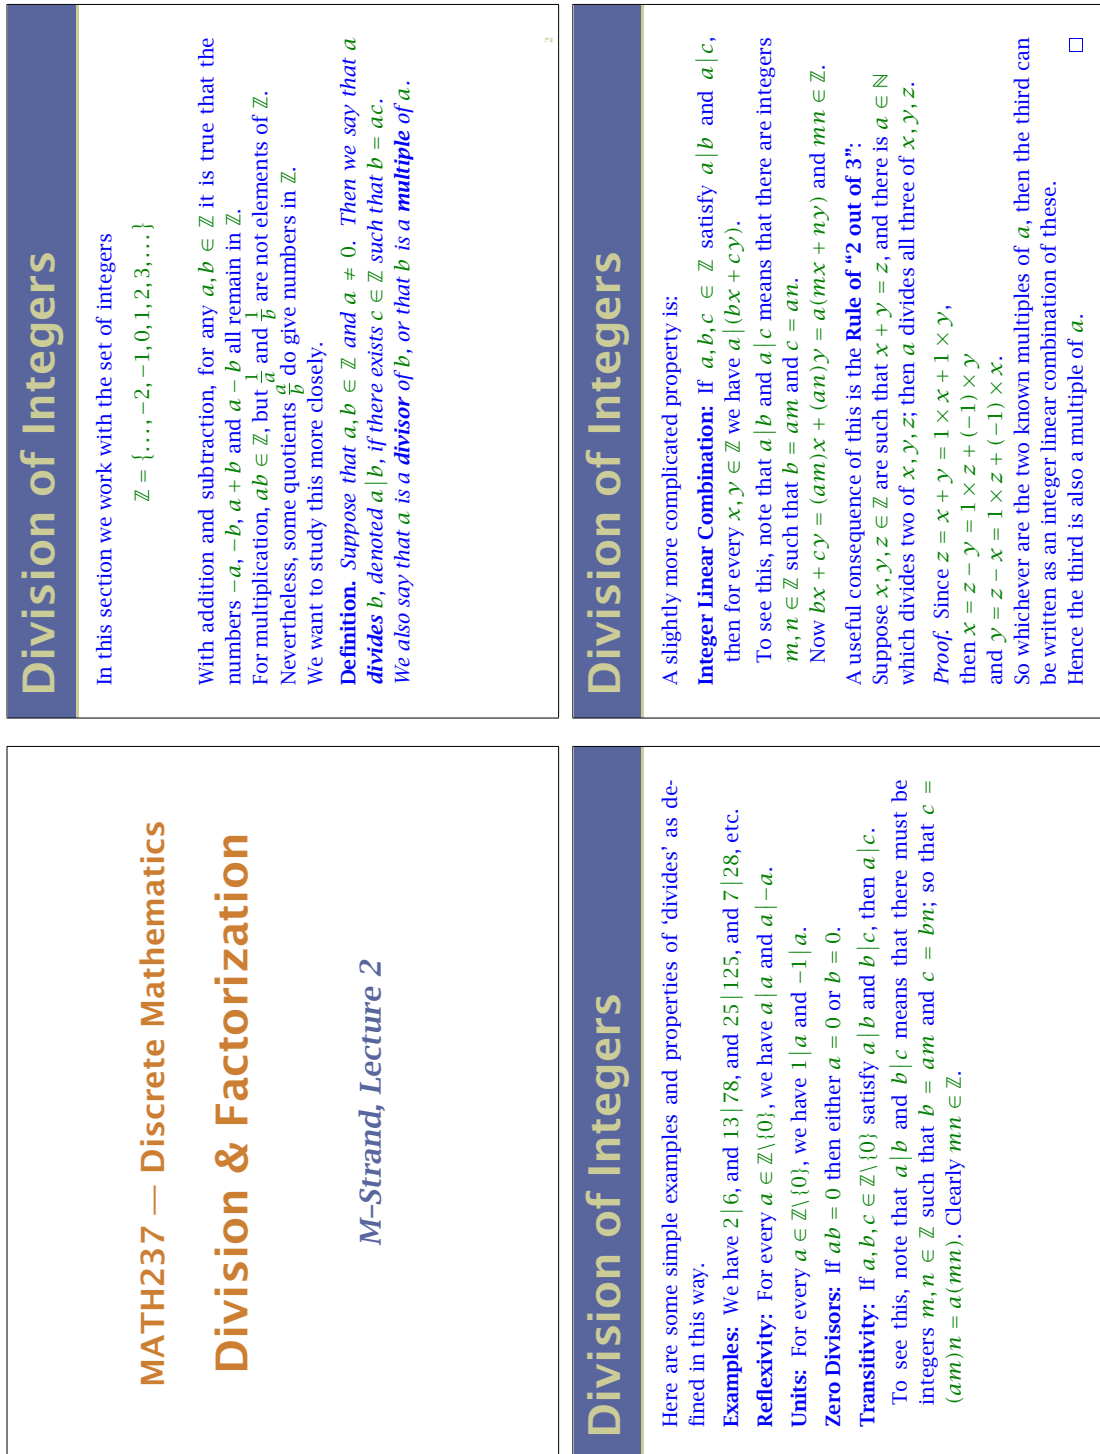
MATH237 — Discrete Mathematics

Division & Factorization

M-Strand, Lecture 2

Division of Integers

In this section we work with the set of integers

$\mathbb{Z} = \{\ldots,-2,-1,0,1,2,3,\ldots\}$

With addition and subtraction, for any $a,b \in \mathbb{Z}$ it is true that the numbers $-a$, $-b$, $a+b$ and $a-b$ all remain in $\mathbb{Z}$. For multiplication, $ab \in \mathbb{Z}$, but $\frac{1}{a}$ and $\frac{1}{b}$ are not elements of $\mathbb{Z}$. Nevertheless, some quotients $\frac{a}{b}$ do give numbers in $\mathbb{Z}$. We want to study this more closely.

**Definition.** *Suppose that $a,b \in \mathbb{Z}$ and $a \neq 0$. Then we say that $a$ **divides** $b$, denoted $a\,|\,b$, if there exists $c \in \mathbb{Z}$ such that $b = ac$. We also say that $a$ is a **divisor** of $b$, or that $b$ is a **multiple** of $a$.*

2

Division of Integers

Here are some simple examples and properties of 'divides' as defined in this way.

**Examples:** We have $2\,|\,6$, and $13\,|\,78$, and $25\,|\,125$, and $7\,|\,28$, etc.

**Reflexivity:** For every $a \in \mathbb{Z}\setminus\{0\}$, we have $a\,|\,a$ and $a\,|\,-a$.

**Units:** For every $a \in \mathbb{Z}\setminus\{0\}$, we have $1\,|\,a$ and $-1\,|\,a$.

**Zero Divisors:** If $ab = 0$ then either $a = 0$ or $b = 0$.

**Transitivity:** If $a,b,c \in \mathbb{Z}\setminus\{0\}$ satisfy $a\,|\,b$ and $b\,|\,c$, then $a\,|\,c$.

To see this, note that $a\,|\,b$ and $b\,|\,c$ means that there must be integers $m,n \in \mathbb{Z}$ such that $b = am$ and $c = bn$; so that $c = (am)n = a(mn)$. Clearly $mn \in \mathbb{Z}$.

Division of Integers

A slightly more complicated property is:

**Integer Linear Combination:** If $a,b,c \in \mathbb{Z}$ satisfy $a\,|\,b$ and $a\,|\,c$, then for every $x,y \in \mathbb{Z}$ we have $a\,|\,(bx+cy)$.

To see this, note that $a\,|\,b$ and $a\,|\,c$ means that there are integers $m,n \in \mathbb{Z}$ such that $b = am$ and $c = an$.

Now $bx + cy = (am)x + (an)y = a(mx+ny)$ and $mn \in \mathbb{Z}$.

A useful consequence of this is the **Rule of "2 out of 3"**: Suppose $x,y,z \in \mathbb{Z}$ are such that $x+y=z$, and there is $a \in \mathbb{N}$ which divides two of $x,y,z$; then $a$ divides all three of $x,y,z$.

*Proof.* Since $z = x+y = 1\times x + 1\times y$,
then $x = z - y = 1\times z + (-1)\times y$
and $y = z - x = 1\times z + (-1)\times x$.
So whichever are the two known multiples of $a$, then the third can be written as an integer linear combination of these.
Hence the third is also a multiple of $a$. □